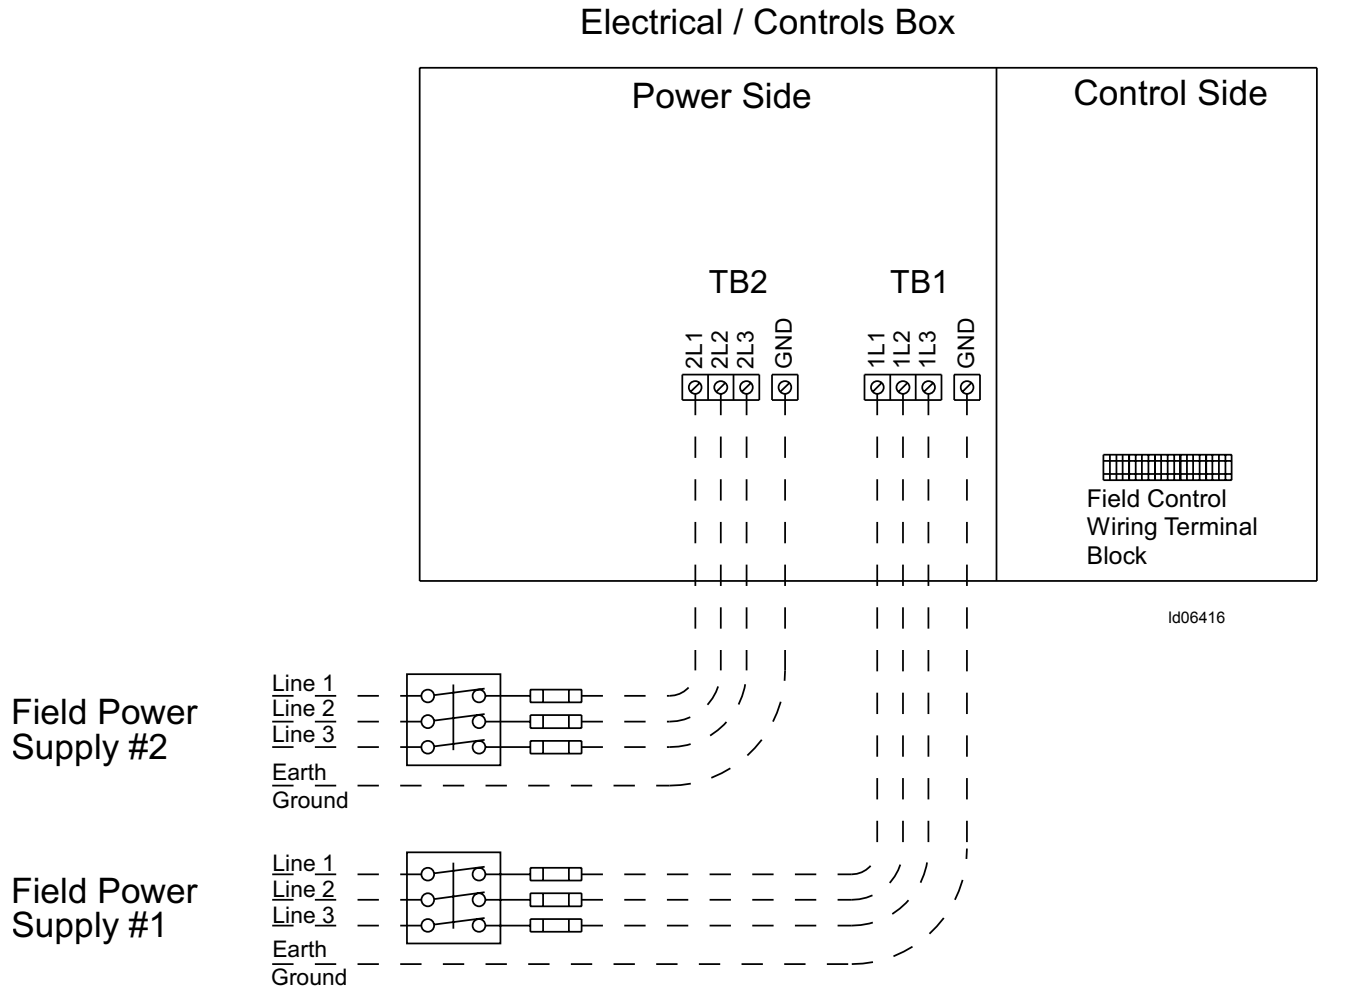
Electrical / Controls Box

Power Side

Control Side

TB2

TB1

2L1 2L2 2L3 GND

1L1 1L2 1L3 GND

Field Control Wiring Terminal Block

ld06416

Field Power Supply #2

Line 1
Line 2
Line 3
Earth Ground

Field Power Supply #1

Line 1
Line 2
Line 3
Earth Ground